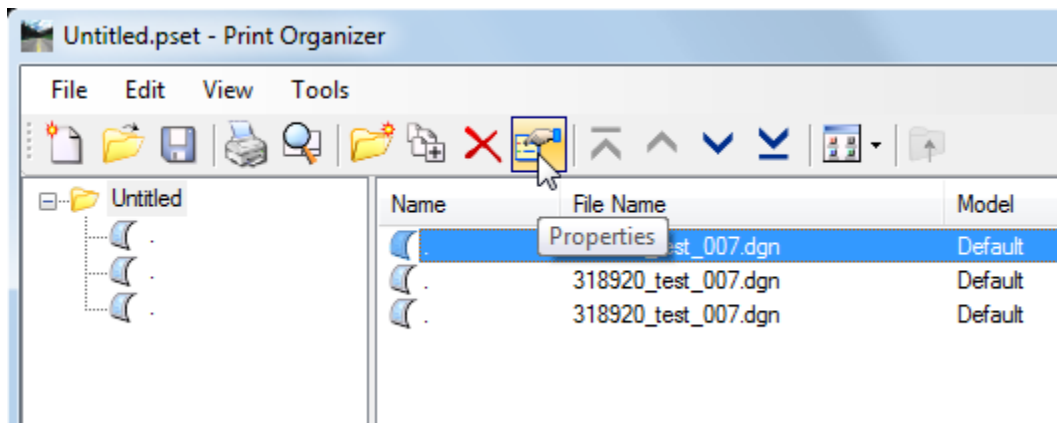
Untitled.pset - Print Organizer

File Edit View Tools

Untitled
.
.
.

| Name | File Name | Model |
|---|---|---|
| . | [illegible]st_007.dgn | Default |
| . | 318920_test_007.dgn | Default |
| . | 318920_test_007.dgn | Default |

Properties